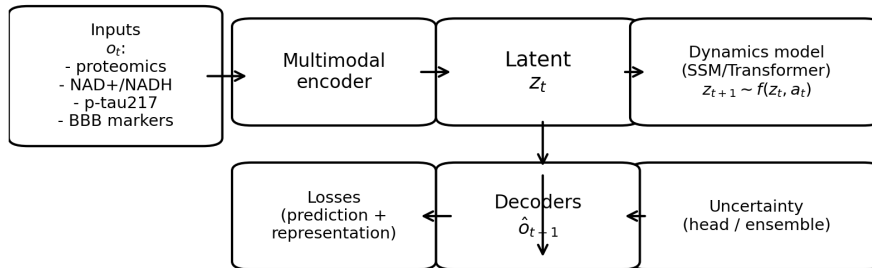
Inputs
$o_t$:
- proteomics
- NAD+/NADH
- p-tau217
- BBB markers

Multimodal encoder

Latent
$z_t$

Dynamics model (SSM/Transformer)
$z_{t+1} \sim f(z_t, a_t)$

Losses (prediction + representation)

Decoders
$\hat{o}_{t+1}$

Uncertainty (head / ensemble)